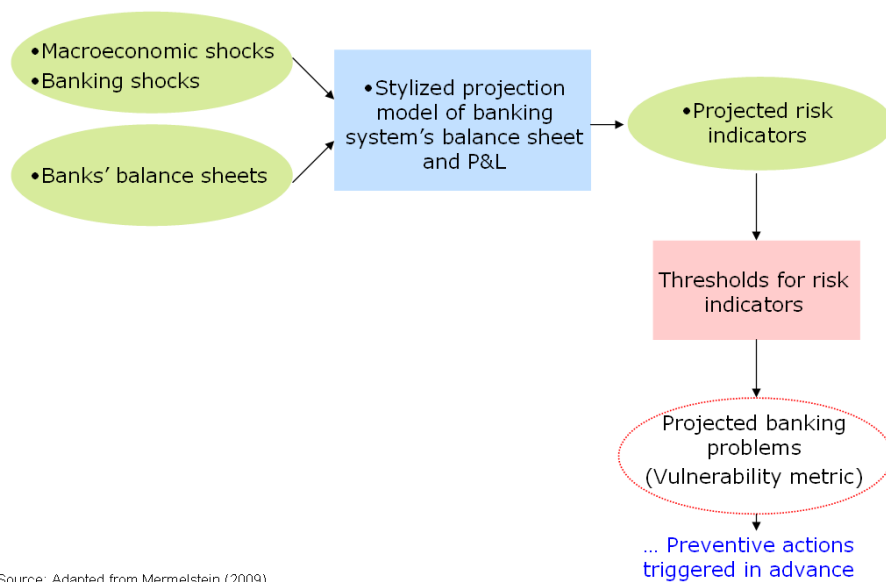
•Macroeconomic shocks
•Banking shocks

•Banks' balance sheets

•Stylized projection model of banking system's balance sheet and P&L

•Projected risk indicators

Thresholds for risk indicators

Projected banking problems (Vulnerability metric)

... Preventive actions triggered in advance

Source: Adapted from Mermelstein (2009)